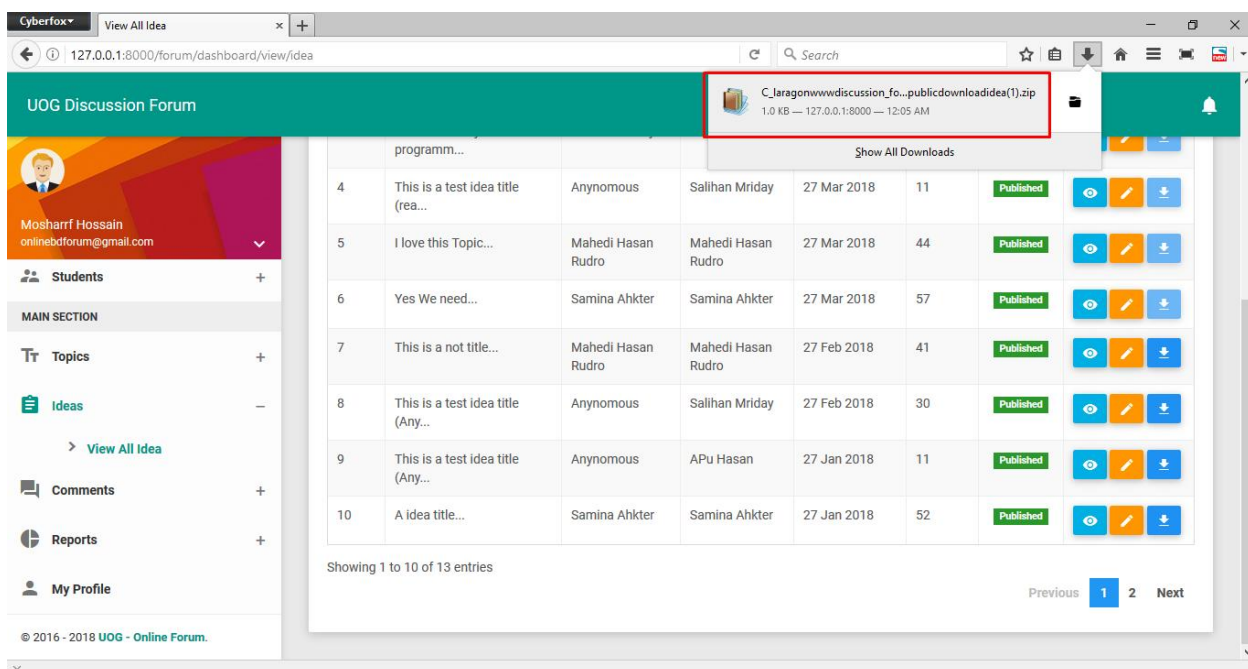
Cyberfox
View All Idea
127.0.0.1:8000/forum/dashboard/view/idea
Search

UOG Discussion Forum

C_laragonwwwdiscussion_fo...publicdownloadidea(1).zip
1.0 KB — 127.0.0.1:8000 — 12:05 AM
Show All Downloads

Mosharrf Hossain
onlinebdforum@gmail.com

Students +
MAIN SECTION
Topics +
Ideas –
> View All Idea
Comments +
Reports +
My Profile

© 2016 - 2018 UOG - Online Forum.

| | programm... | | | | | | |
|---|---|---|---|---|---|---|---|
| 4 | This is a test idea title (rea... | Anynomous | Salihan Mriday | 27 Mar 2018 | 11 | Published | |
| 5 | I love this Topic... | Mahedi Hasan Rudro | Mahedi Hasan Rudro | 27 Mar 2018 | 44 | Published | |
| 6 | Yes We need... | Samina Ahkter | Samina Ahkter | 27 Mar 2018 | 57 | Published | |
| 7 | This is a not title... | Mahedi Hasan Rudro | Mahedi Hasan Rudro | 27 Feb 2018 | 41 | Published | |
| 8 | This is a test idea title (Any... | Anynomous | Salihan Mriday | 27 Feb 2018 | 30 | Published | |
| 9 | This is a test idea title (Any... | Anynomous | APu Hasan | 27 Jan 2018 | 11 | Published | |
| 10 | A idea title... | Samina Ahkter | Samina Ahkter | 27 Jan 2018 | 52 | Published | |

Showing 1 to 10 of 13 entries

Previous 1 2 Next